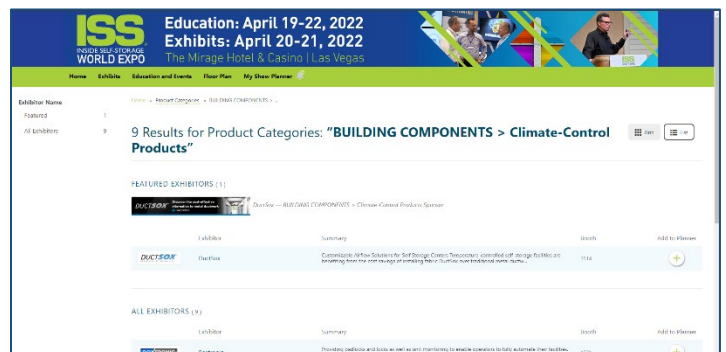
ISS
INSIDE SELF-STORAGE
WORLD EXPO

Education: April 19-22, 2022
Exhibits: April 20-21, 2022
The Mirage Hotel & Casino | Las Vegas

Home Exhibits Education and Events Floor Plan My Show Planner

Exhibitor Name
Featured 1
All Exhibitors 9

Home » Product Categories » BUILDING COMPONENTS » ...

9 Results for Product Categories: "BUILDING COMPONENTS > Climate-Control Products"

Grid List

FEATURED EXHIBITORS (1)

DUCTSOX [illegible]

DuctSox — BUILDING COMPONENTS > Climate-Control Products Sponsor

| Exhibitor | Summary | Booth | Add to Planner |
|---|---|---|---|
| DUCTSOX DuctSox | Customizable Airflow Solutions for Self Storage Control Temperature controlled self storage facilities are benefiting from the cost savings of installing Fabric DuctSox over traditional metal ducts... | 1114 | + |

ALL EXHIBITORS (9)

| Exhibitor | Summary | Booth | Add to Planner |
|---|---|---|---|
| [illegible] | Providing padlocks and locks as well as and monitoring to enable operators to fully automate their facilities. | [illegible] | + |